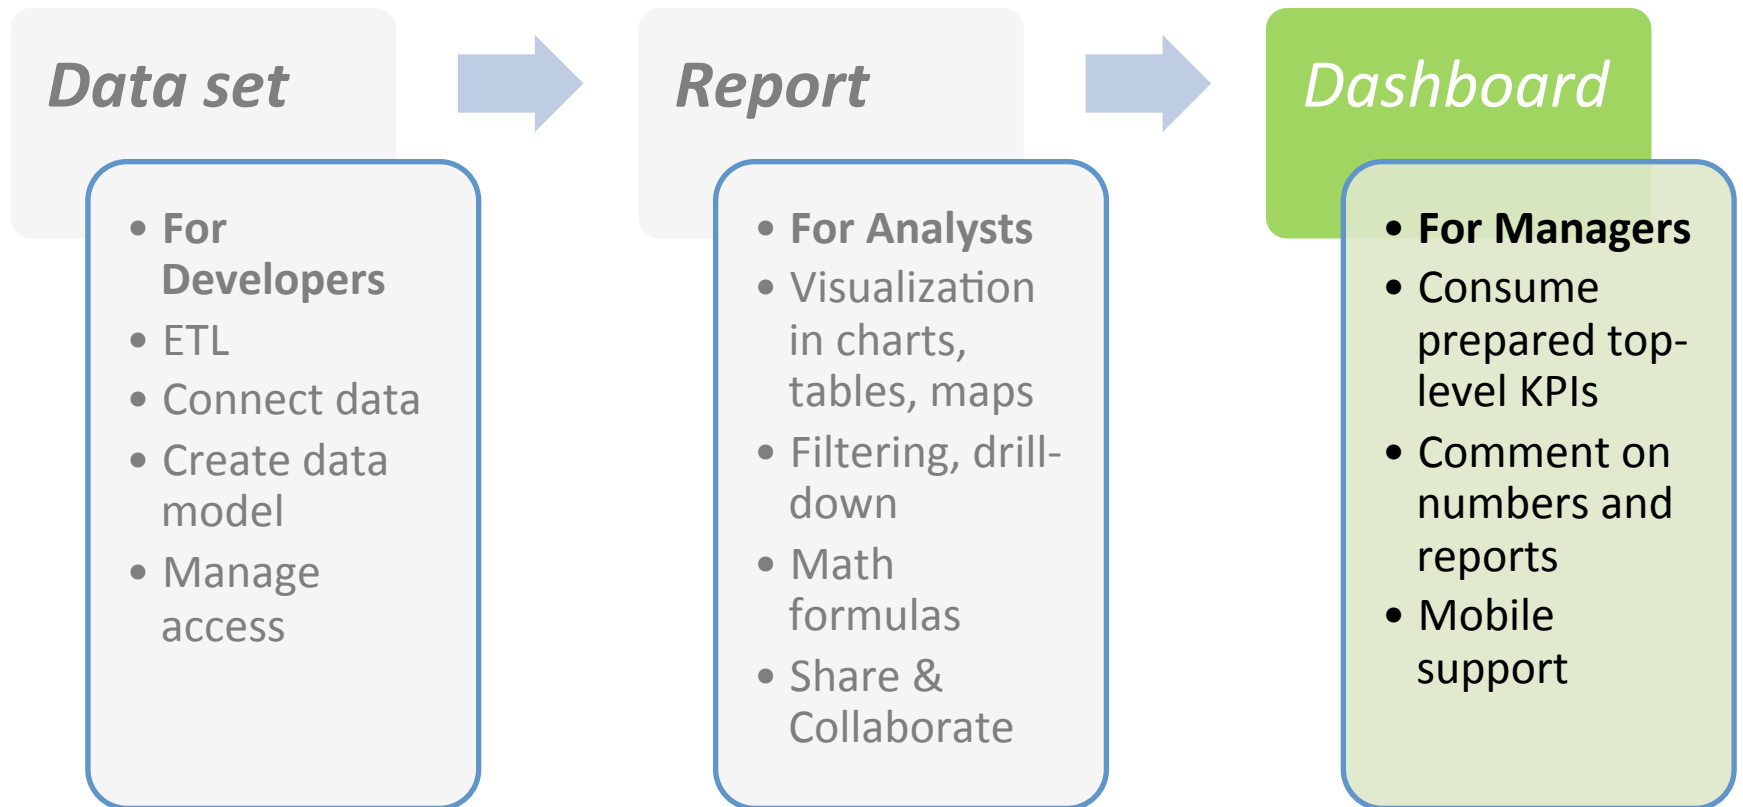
Data set

- For Developers
- ETL
- Connect data
- Create data model
- Manage access

Report

- For Analysts
- Visualization in charts, tables, maps
- Filtering, drill-down
- Math formulas
- Share & Collaborate

Dashboard

- For Managers
- Consume prepared top-level KPIs
- Comment on numbers and reports
- Mobile support